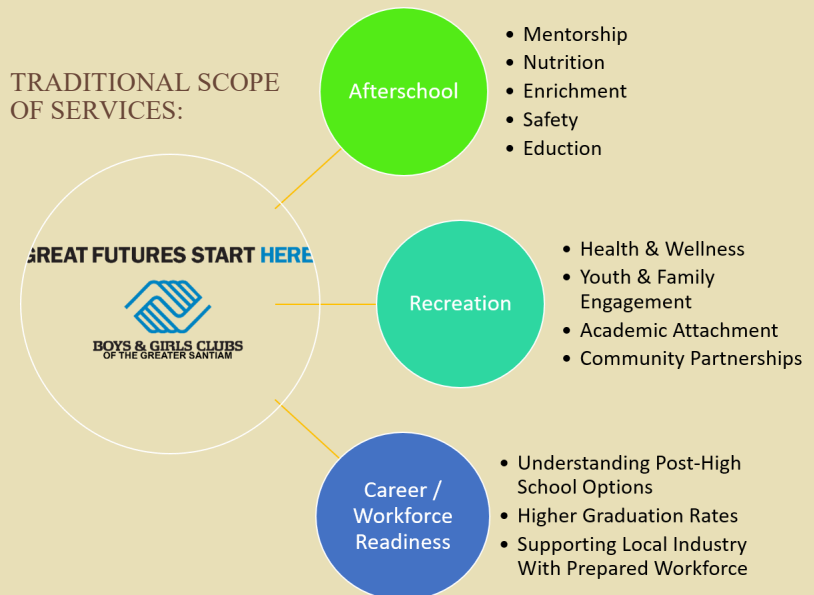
TRADITIONAL SCOPE OF SERVICES:

GREAT FUTURES START HERE

BOYS & GIRLS CLUBS
OF THE GREATER SANTIAM

Afterschool

- Mentorship
- Nutrition
- Enrichment
- Safety
- Eduction

Recreation

- Health & Wellness
- Youth & Family Engagement
- Academic Attachment
- Community Partnerships

Career / Workforce Readiness

- Understanding Post-High School Options
- Higher Graduation Rates
- Supporting Local Industry With Prepared Workforce